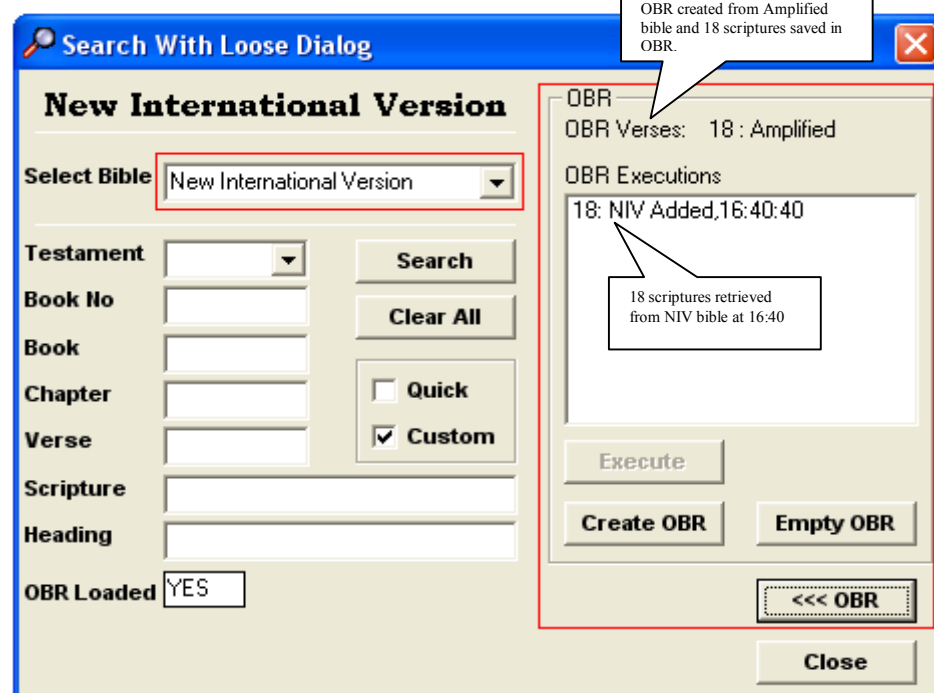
Search With Loose Dialog

OBR created from Amplified bible and 18 scriptures saved in OBR.

New International Version

Select Bible New International Version

Testament

Book No

Book

Chapter

Verse

Scripture

Heading

OBR Loaded YES

Search

Clear All

Quick

Custom

OBR

OBR Verses: 18 : Amplified

OBR Executions

18: NIV Added,16:40:40

18 scriptures retrieved from NIV bible at 16:40

Execute

Create OBR

Empty OBR

<<< OBR

Close